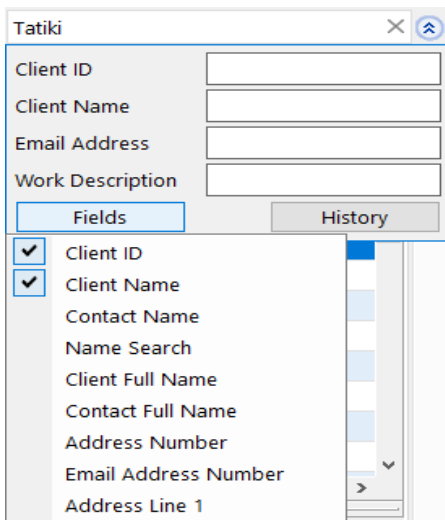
Tatiki

Client ID
Client Name
Email Address
Work Description

Fields
History

Client ID
Client Name
Contact Name
Name Search
Client Full Name
Contact Full Name
Address Number
Email Address Number
Address Line 1